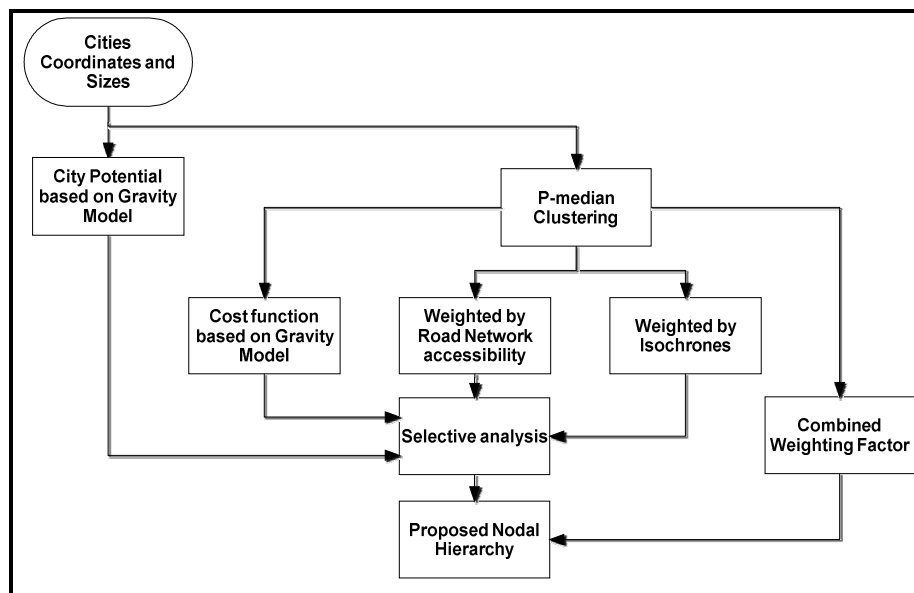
Cities Coordinates and Sizes

City Potential based on Gravity Model

P-median Clustering

Cost function based on Gravity Model

Weighted by Road Network accessibility

Weighted by Isochrones

Selective analysis

Combined Weighting Factor

Proposed Nodal Hierarchy